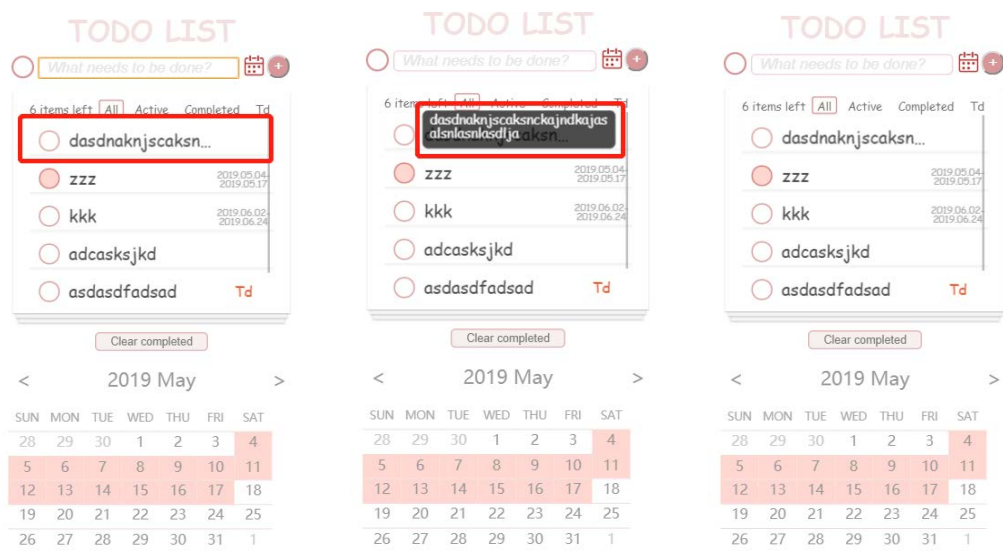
TODO LIST

What needs to be done?

6 items left All Active Completed Td

dasdnaknjscaksn...

zzz 2019.05.04-2019.05.17

kkk 2019.06.02-2019.06.24

adcasksjkd

asdasdfadsad Td

Clear completed

< 2019 May >

| SUN | MON | TUE | WED | THU | FRI | SAT |
|---|---|---|---|---|---|---|
| 28 | 29 | 30 | 1 | 2 | 3 | 4 |
| 5 | 6 | 7 | 8 | 9 | 10 | 11 |
| 12 | 13 | 14 | 15 | 16 | 17 | 18 |
| 19 | 20 | 21 | 22 | 23 | 24 | 25 |
| 26 | 27 | 28 | 29 | 30 | 31 | 1 |

TODO LIST

What needs to be done?

6 items left All Active Completed Td

dasdnaknjscaksnckajndkajas alsnlasnlasdlja

dasdnaknjscaksn...

zzz 2019.05.04-2019.05.17

kkk 2019.06.02-2019.06.24

adcasksjkd

asdasdfadsad Td

Clear completed

< 2019 May >

| SUN | MON | TUE | WED | THU | FRI | SAT |
|---|---|---|---|---|---|---|
| 28 | 29 | 30 | 1 | 2 | 3 | 4 |
| 5 | 6 | 7 | 8 | 9 | 10 | 11 |
| 12 | 13 | 14 | 15 | 16 | 17 | 18 |
| 19 | 20 | 21 | 22 | 23 | 24 | 25 |
| 26 | 27 | 28 | 29 | 30 | 31 | 1 |

TODO LIST

What needs to be done?

6 items left All Active Completed Td

dasdnaknjscaksn...

zzz 2019.05.04-2019.05.17

kkk 2019.06.02-2019.06.24

adcasksjkd

asdasdfadsad Td

Clear completed

< 2019 May >

| SUN | MON | TUE | WED | THU | FRI | SAT |
|---|---|---|---|---|---|---|
| 28 | 29 | 30 | 1 | 2 | 3 | 4 |
| 5 | 6 | 7 | 8 | 9 | 10 | 11 |
| 12 | 13 | 14 | 15 | 16 | 17 | 18 |
| 19 | 20 | 21 | 22 | 23 | 24 | 25 |
| 26 | 27 | 28 | 29 | 30 | 31 | 1 |